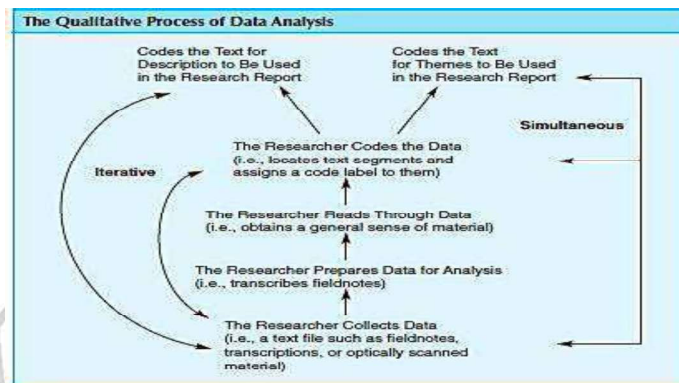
The Qualitative Process of Data Analysis

Codes the Text for Description to Be Used in the Research Report

Codes the Text for Themes to Be Used in the Research Report

Simultaneous

Iterative

The Researcher Codes the Data (i.e., locates text segments and assigns a code label to them)

The Researcher Reads Through Data (i.e., obtains a general sense of material)

The Researcher Prepares Data for Analysis (i.e., transcribes fieldnotes)

The Researcher Collects Data (i.e., a text file such as fieldnotes, transcriptions, or optically scanned material)